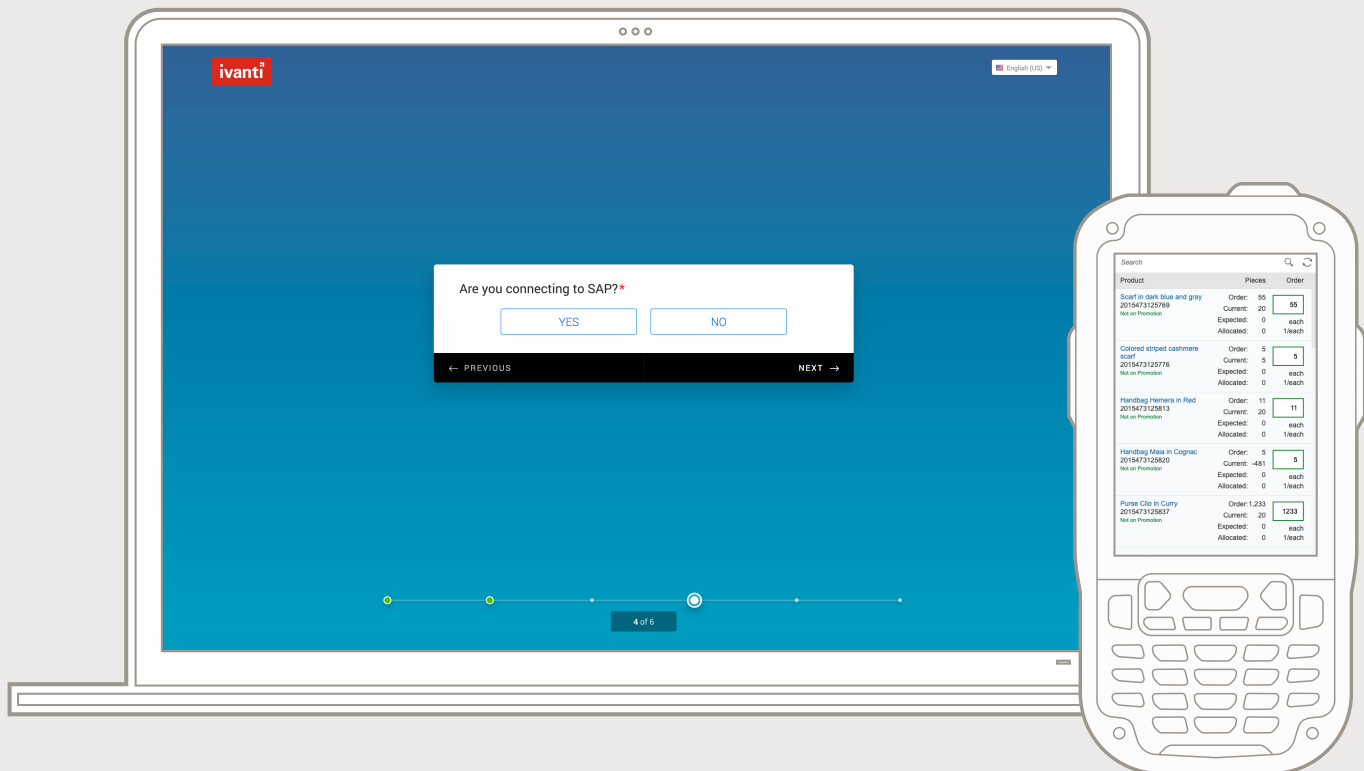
ivanti

English (US)

Are you connecting to SAP?*

YES

NO

← PREVIOUS

NEXT →

4 of 6

Search

| Product | Pieces | Order |
|---|---|---|
| Scarf in dark blue and gray 2015473125769 Not on Promotion | Order: 55 Current: 20 Expected: 0 Allocated: 0 | 55 each 1/each |
| Colored striped cashmere scarf 2015473125776 Not on Promotion | Order: 5 Current: 5 Expected: 0 Allocated: 0 | 5 each 1/each |
| Handbag Hemera in Red 2015473125813 Not on Promotion | Order: 11 Current: 20 Expected: 0 Allocated: 0 | 11 each 1/each |
| Handbag Maia in Cognac 2015473125820 Not on Promotion | Order: 5 Current: -481 Expected: 0 Allocated: 0 | 5 each 1/each |
| Purse Clio in Curry 2015473125837 Not on Promotion | Order: 1,233 Current: 20 Expected: 0 Allocated: 0 | 1233 each 1/each |